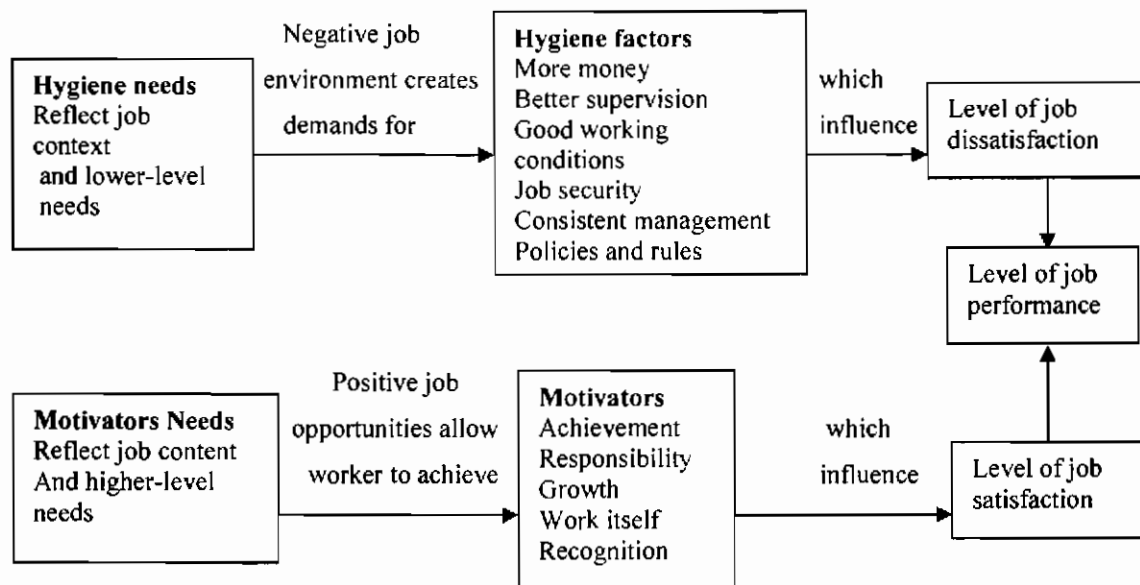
Hygiene needs
Reflect job context and lower-level needs

Negative job environment creates demands for

Hygiene factors
More money
Better supervision
Good working conditions
Job security
Consistent management
Policies and rules

which influence

Level of job dissatisfaction

Level of job performance

Motivators Needs
Reflect job content
And higher-level needs

Positive job opportunities allow worker to achieve

Motivators
Achievement
Responsibility
Growth
Work itself
Recognition

which influence

Level of job satisfaction